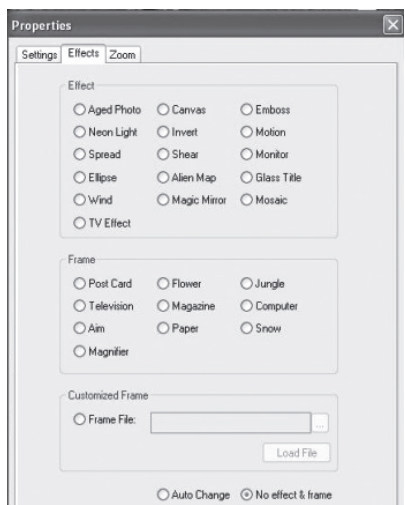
Properties

Settings Effects Zoom

Effect

Aged Photo
Canvas
Emboss
Neon Light
Invert
Motion
Spread
Shear
Monitor
Ellipse
Alien Map
Glass Title
Wind
Magic Mirror
Mosaic
TV Effect

Frame

Post Card
Flower
Jungle
Television
Magazine
Computer
Aim
Paper
Snow
Magnifier

Customized Frame

Frame File:
...
Load File

Auto Change
No effect & frame